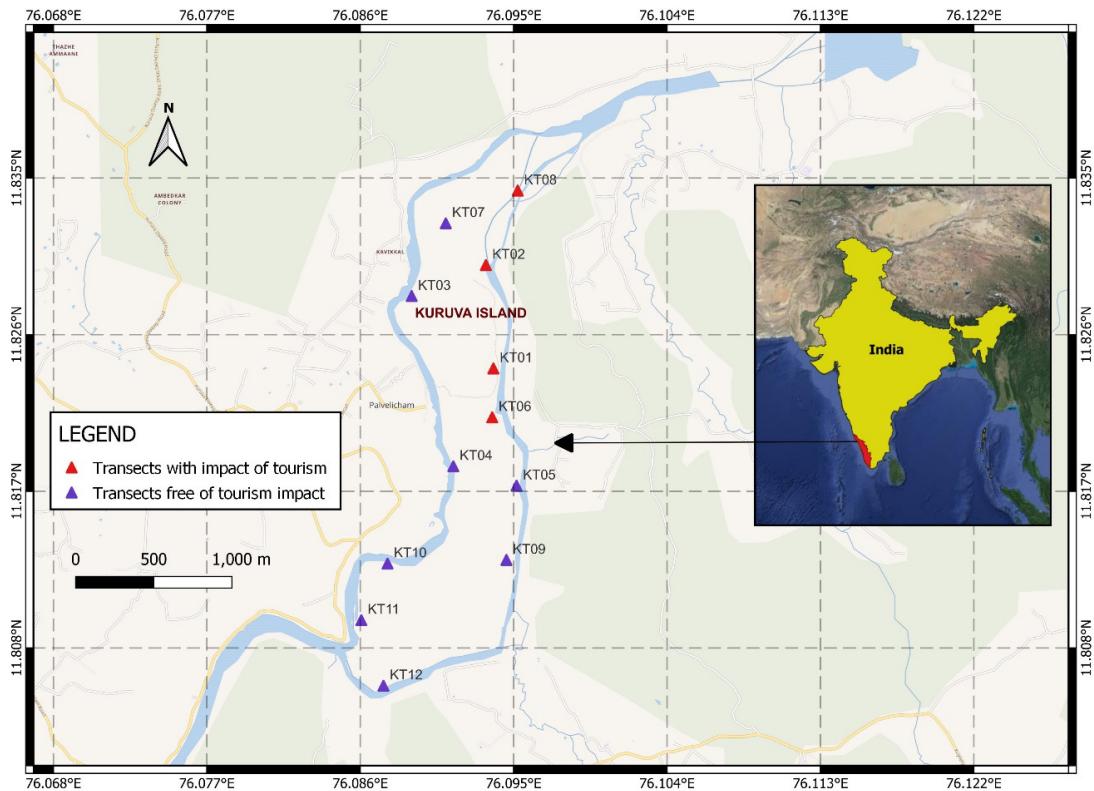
76.068°E 76.077°E 76.086°E 76.095°E 76.104°E 76.113°E 76.122°E

THAZHE AMMAANI

N

AMBEDKAR COLONY

KAVIKKAL

KT08
KT07
KT02
KT03
KURUVA ISLAND
KT01
Palvelicham
KT06
KT04
KT05
KT09
KT10
KT11
KT12

India

LEGEND
Transects with impact of tourism
Transects free of tourism impact

0 500 1,000 m

11.835°N
11.826°N
11.817°N
11.808°N

11.835°N
11.826°N
11.817°N
11.808°N

76.068°E 76.077°E 76.086°E 76.095°E 76.104°E 76.113°E 76.122°E